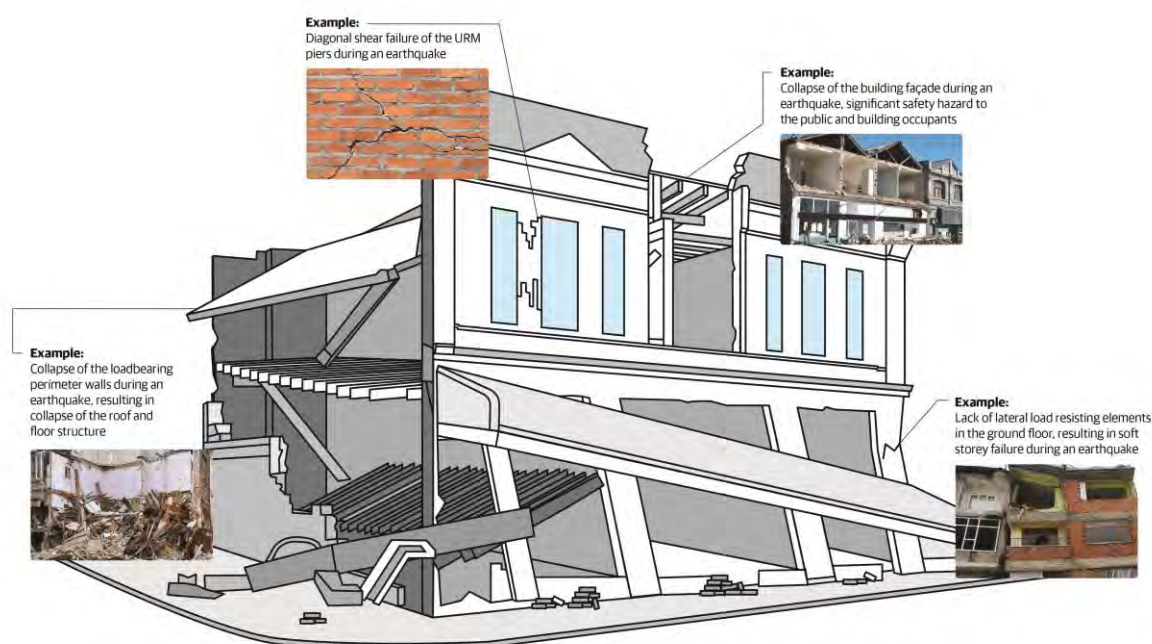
Example:
Diagonal shear failure of the URM piers during an earthquake

Example:
Collapse of the building façade during an earthquake, significant safety hazard to the public and building occupants

Example:
Collapse of the loadbearing perimeter walls during an earthquake, resulting in collapse of the roof and floor structure

Example:
Lack of lateral load resisting elements in the ground floor, resulting in soft storey failure during an earthquake